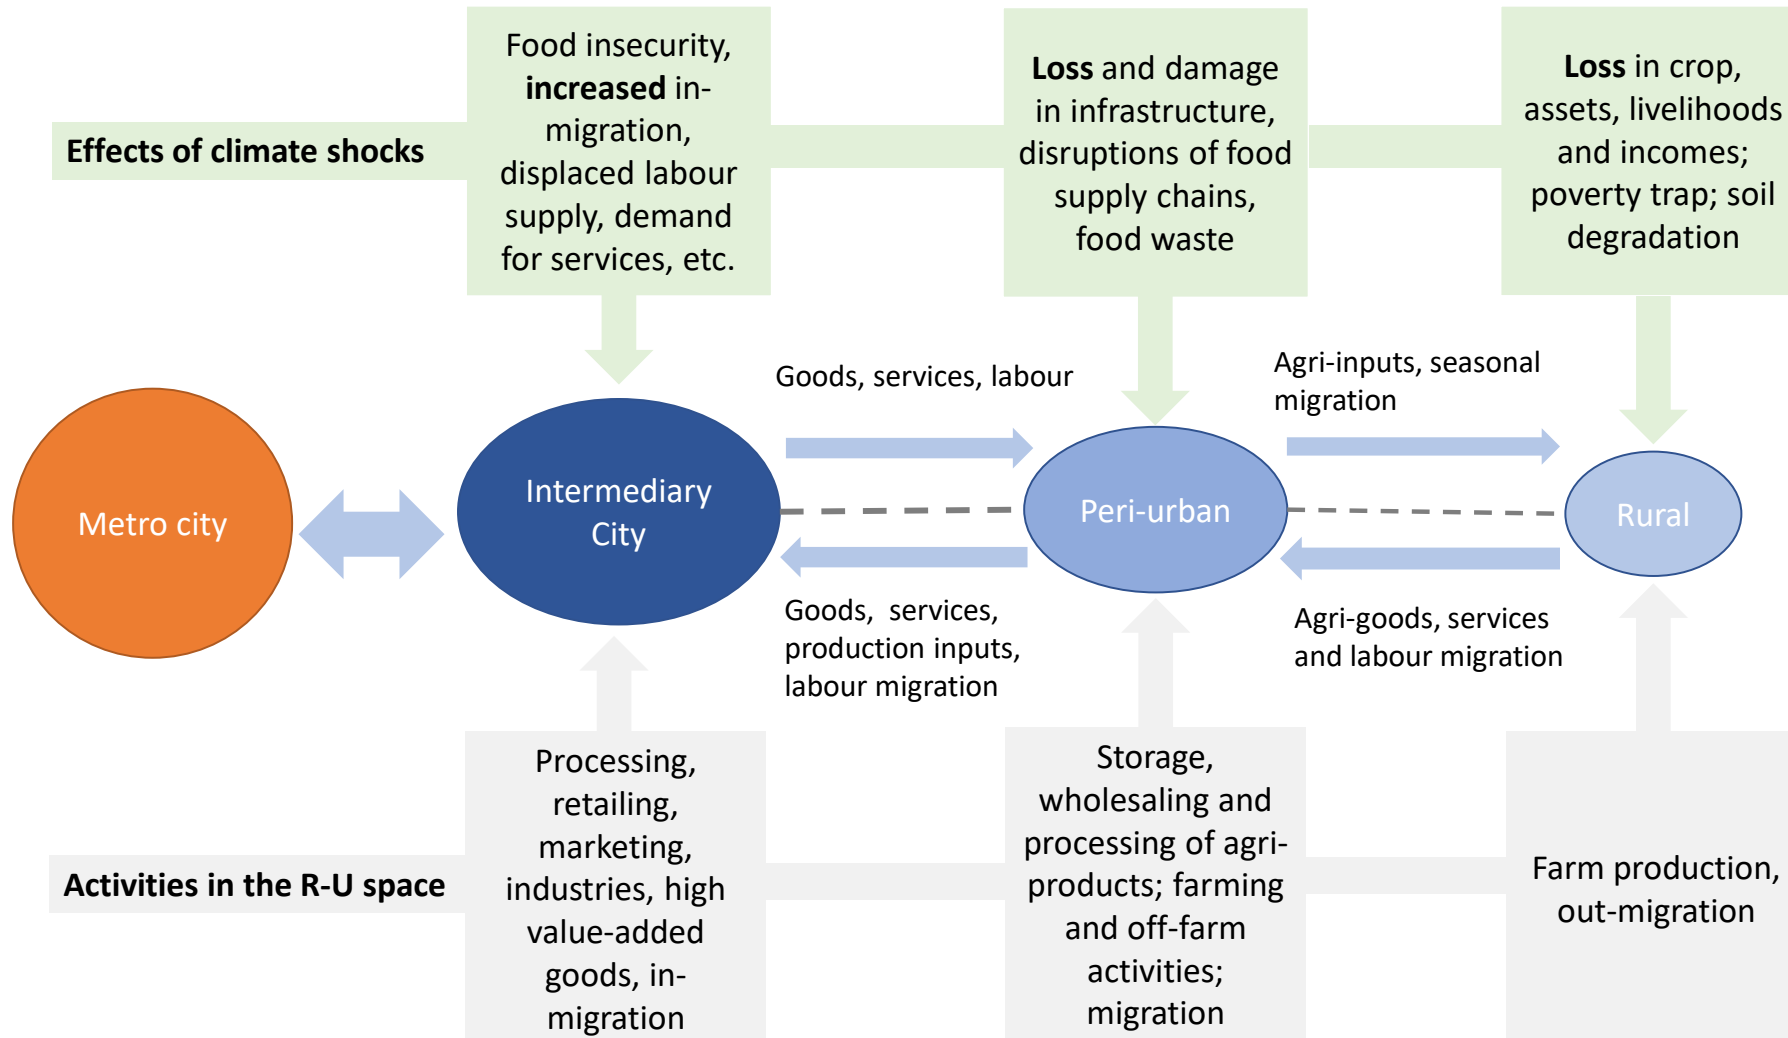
Effects of climate shocks

Food insecurity, increased in-migration, displaced labour supply, demand for services, etc.

Loss and damage in infrastructure, disruptions of food supply chains, food waste

Loss in crop, assets, livelihoods and incomes; poverty trap; soil degradation

Goods, services, labour

Agri-inputs, seasonal migration

Metro city

Intermediary City

Peri-urban

Rural

Goods, services, production inputs, labour migration

Agri-goods, services and labour migration

Activities in the R-U space

Processing, retailing, marketing, industries, high value-added goods, in-migration

Storage, wholesaling and processing of agri-products; farming and off-farm activities; migration

Farm production, out-migration